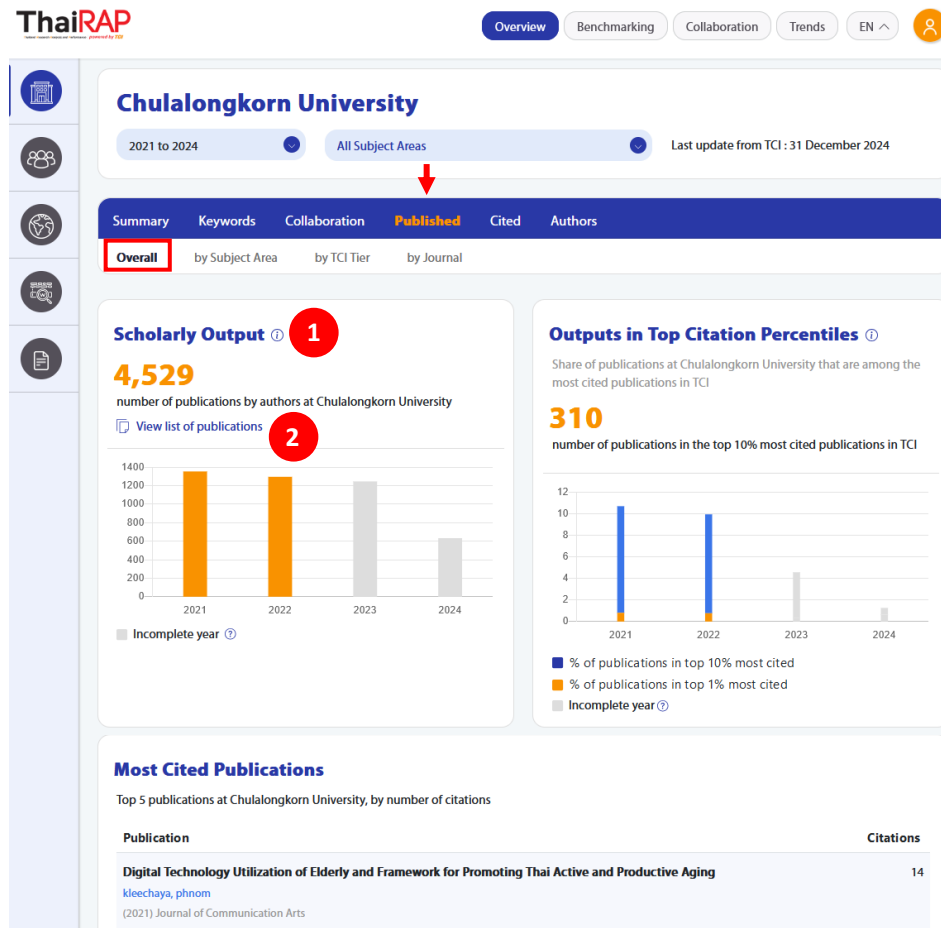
ThaiRAP

Overview Benchmarking Collaboration Trends EN

Chulalongkorn University

2021 to 2024

All Subject Areas

Last update from TCI : 31 December 2024

Summary Keywords Collaboration Published Cited Authors

Overall by Subject Area by TCI Tier by Journal

Scholarly Output

1

4,529

number of publications by authors at Chulalongkorn University

View list of publications

2

1400
1200
1000
800
600
400
200
0

2021 2022 2023 2024

Incomplete year

Outputs in Top Citation Percentiles

Share of publications at Chulalongkorn University that are among the most cited publications in TCI

310

number of publications in the top 10% most cited publications in TCI

12
10
8
6
4
2
0

2021 2022 2023 2024

% of publications in top 10% most cited
% of publications in top 1% most cited
Incomplete year

Most Cited Publications

Top 5 publications at Chulalongkorn University, by number of citations

| Publication | Citations |
|---|---|
| Digital Technology Utilization of Elderly and Framework for Promoting Thai Active and Productive Aging<br>kleechaya, phnom<br>(2021) Journal of Communication Arts | 14 |